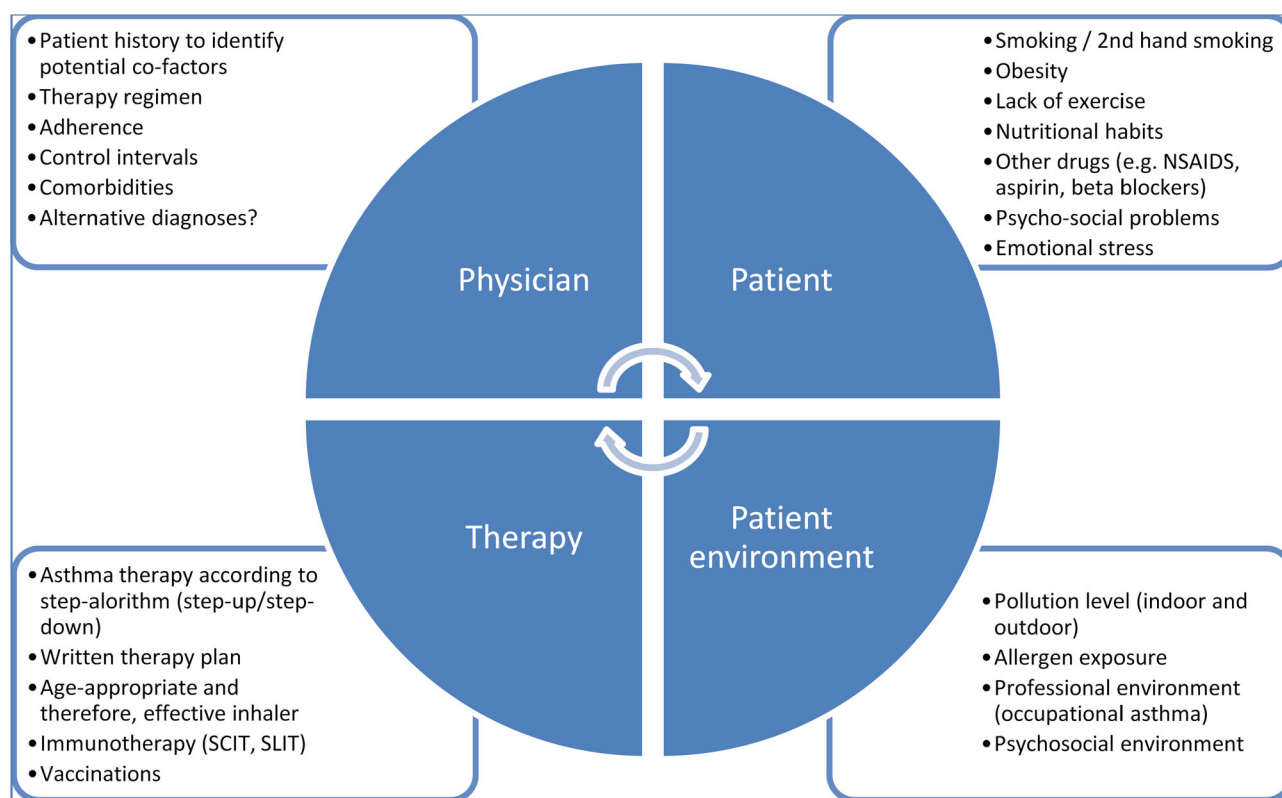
- Patient history to identify potential co-factors
- Therapy regimen
- Adherence
- Control intervals
- Comorbidities
- Alternative diagnoses?

- Smoking / 2nd hand smoking
- Obesity
- Lack of exercise
- Nutritional habits
- Other drugs (e.g. NSAIDS, aspirin, beta blockers)
- Psycho-social problems
- Emotional stress

Physician

Patient

Therapy

Patient environment

- Asthma therapy according to step-alorithm (step-up/step-down)
- Written therapy plan
- Age-appropriate and therefore, effective inhaler
- Immunotherapy (SCIT, SLIT)
- Vaccinations

- Pollution level (indoor and outdoor)
- Allergen exposure
- Professional environment (occupational asthma)
- Psychosocial environment